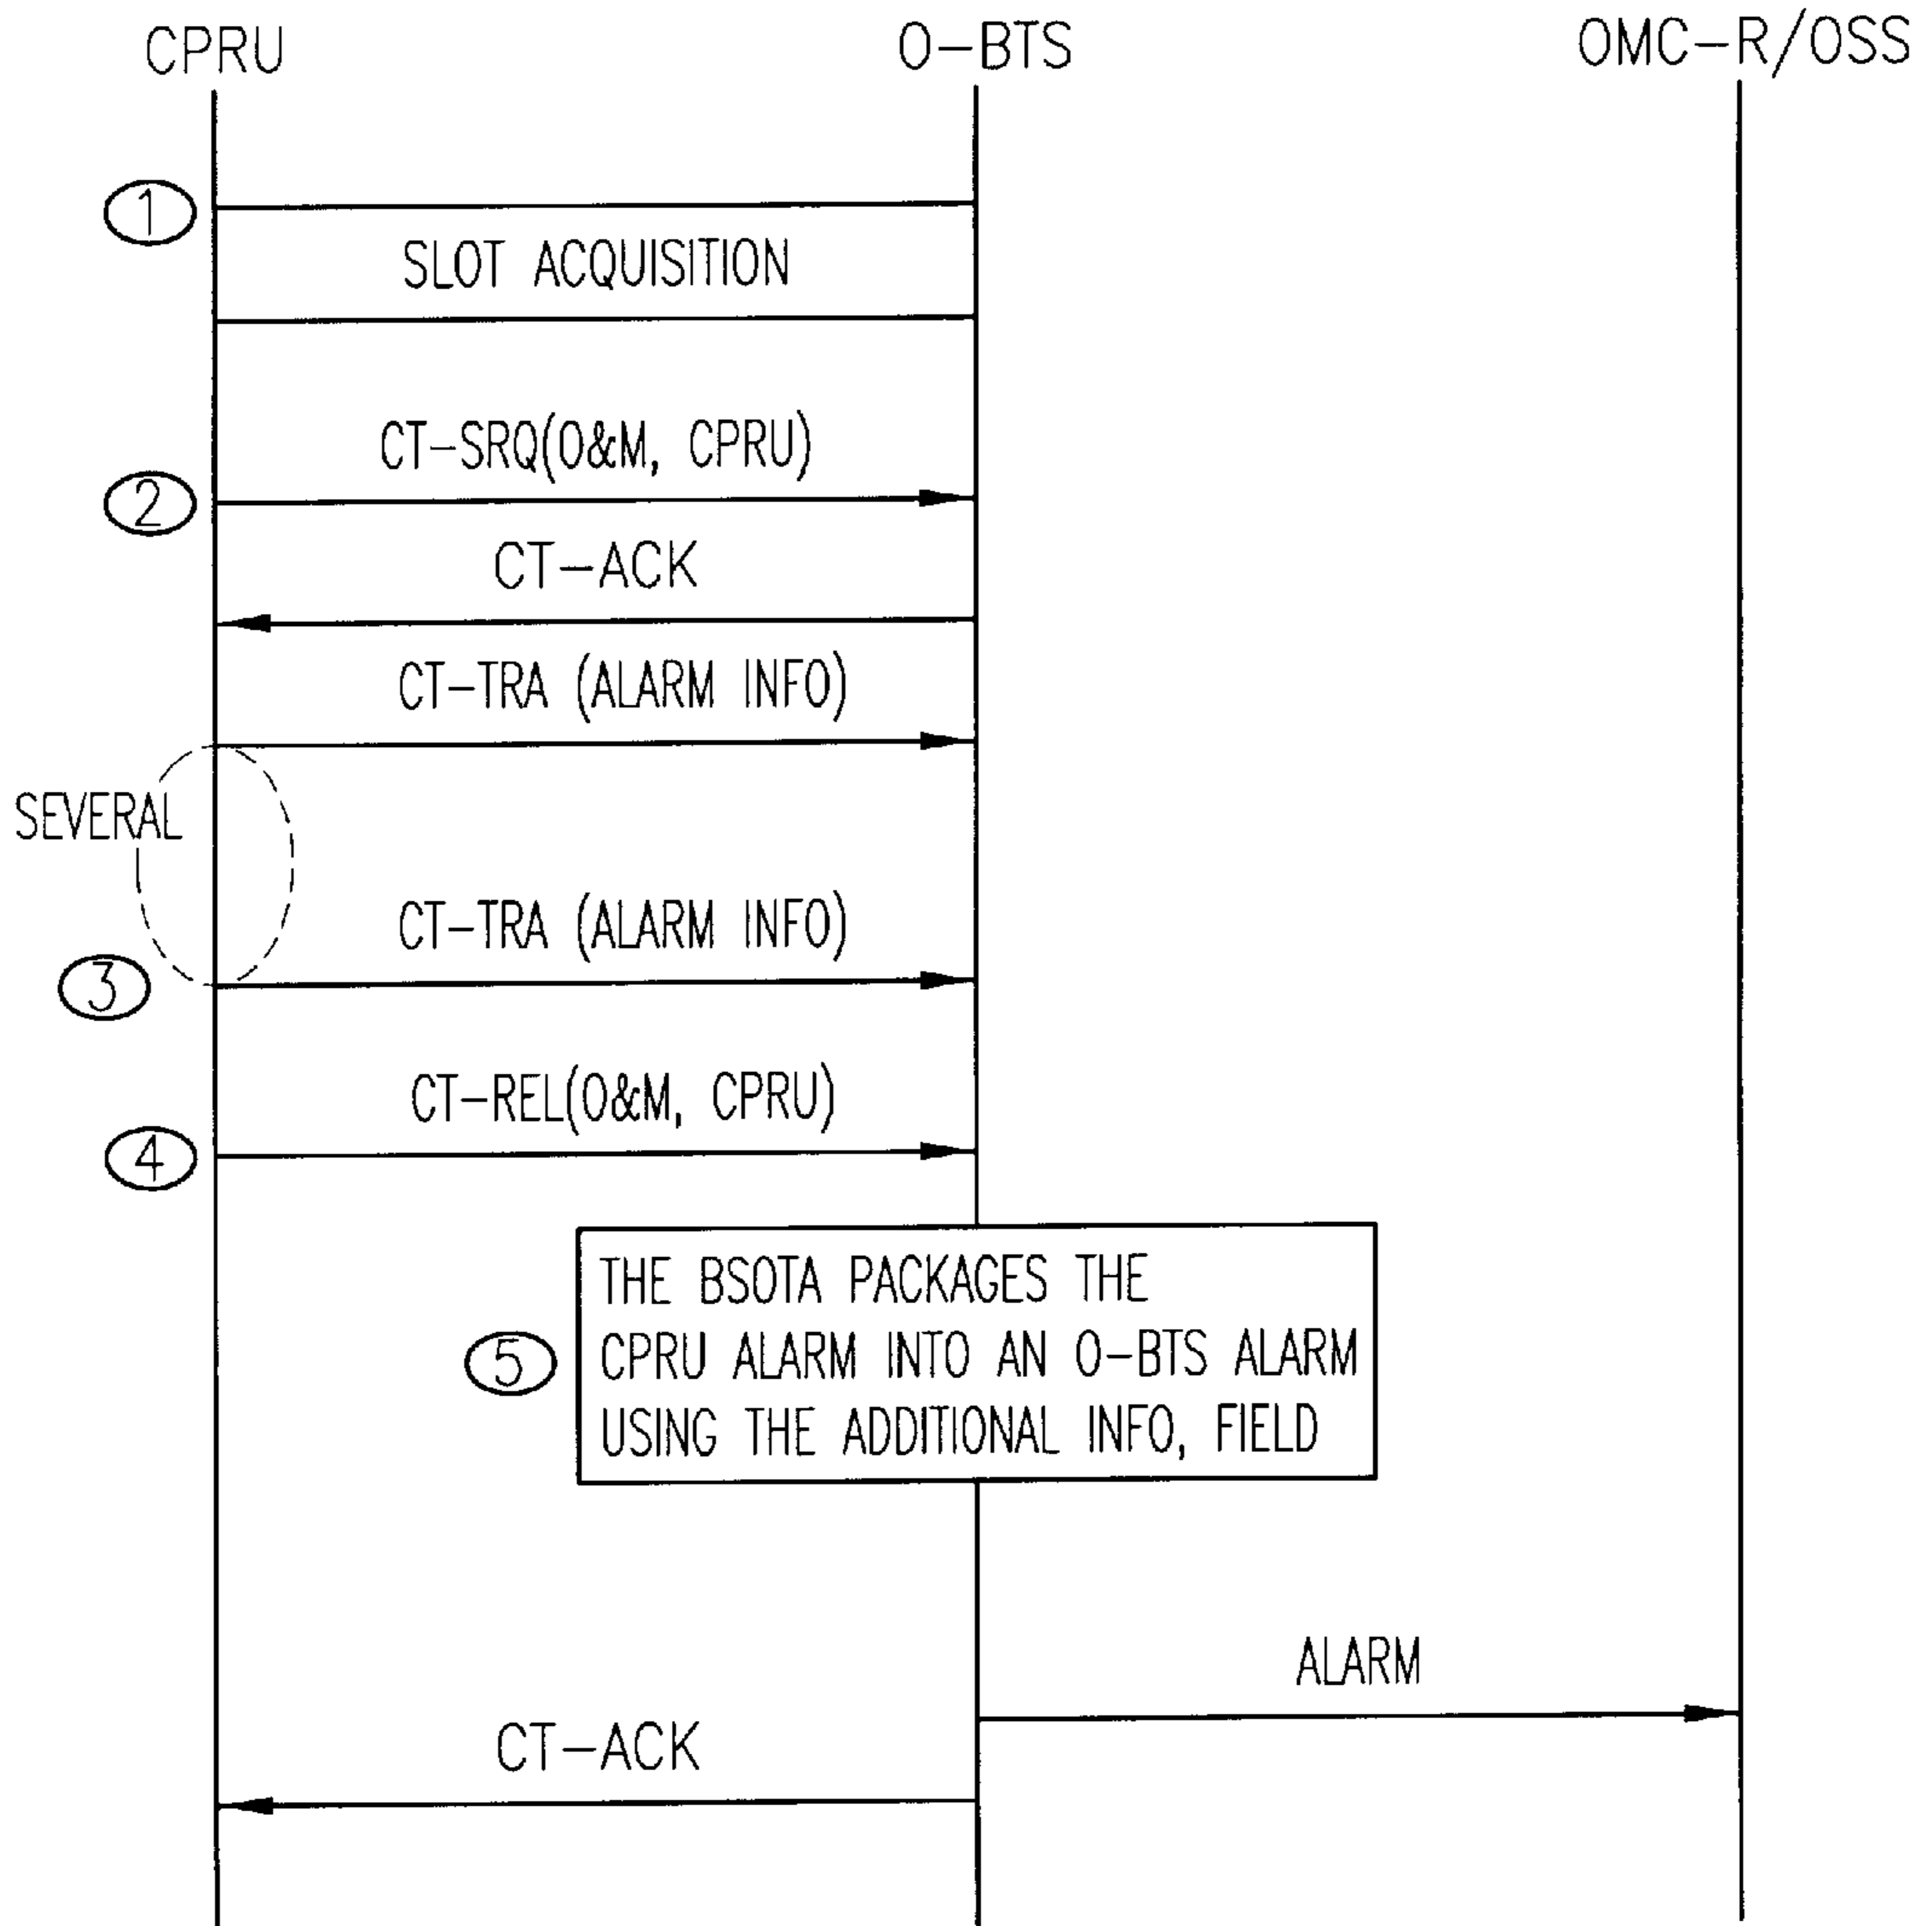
CPRU

O-BTS

OMC-R/OSS

1

SLOT ACQUISITION

CT-SRQ(O&M, CPRU)

2

CT-ACK

CT-TRA (ALARM INFO)

SEVERAL

CT-TRA (ALARM INFO)

3

CT-REL(O&M, CPRU)

4

5

THE BSOTA PACKAGES THE CPRU ALARM INTO AN O-BTS ALARM USING THE ADDITIONAL INFO, FIELD

ALARM

CT-ACK